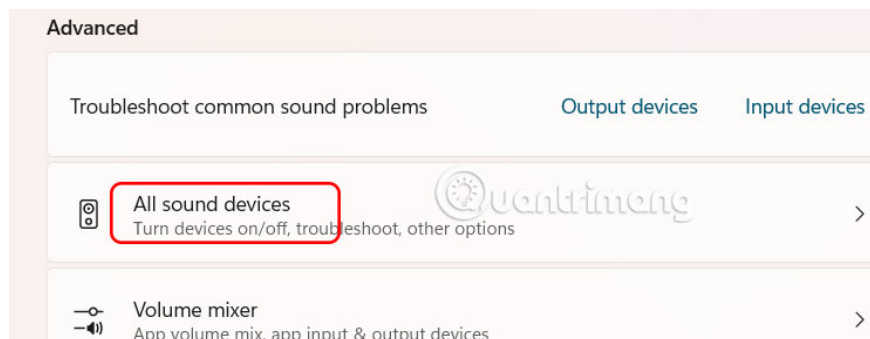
Advanced

Troubleshoot common sound problems Output devices Input devices

All sound devices
Turn devices on/off, troubleshoot, other options

Quantrimang

Volume mixer
App volume mix, app input & output devices